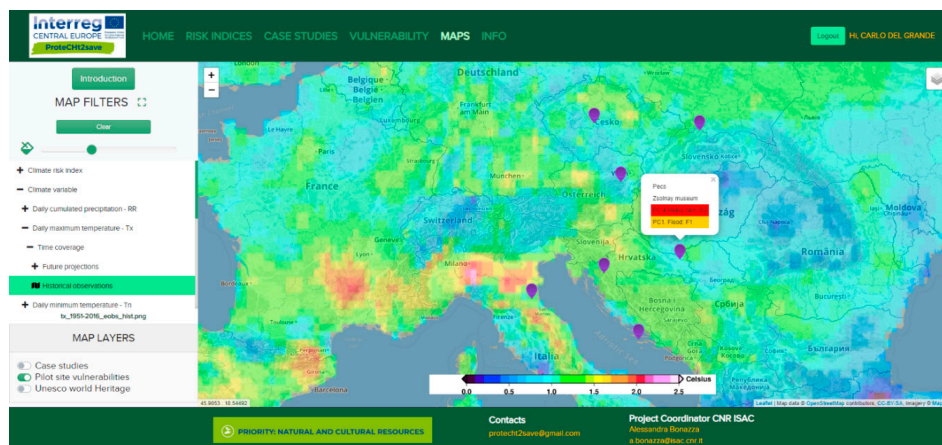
Interreg
CENTRAL EUROPE
ProteCHt2save

HOME RISK INDICES CASE STUDIES VULNERABILITY MAPS INFO

Logout HI, CARLO DEL GRANDE

Introduction

MAP FILTERS

Clear

+ Climate risk index
− Climate variable
+ Daily cumulated precipitation - RR
− Daily maximum temperature - Tx
− Time coverage
+ Future projections
Historical observations
+ Daily minimum temperature - Tn
tx_1951-2016_eobs_hist.png

MAP LAYERS

Case studies
Pilot site vulnerabilities
Unesco world Heritage

+
−

Deutschland
België Belgique Belgien
Luxembourg
Paris
France
Česko
Slovensko
Österreich
Switzerland
Genève
Milano
Slovenija
Hrvatska
Bosna i Hercegovina
Србија
România
Moldova
Italia
България
Barcelona
Bordeaux

Pecs
Zsolnay museum
PC1: Flood: F1
×

0.0 0.5 1.0 1.5 2.0 2.5 Celsius

45.9853 : 18.54492

Leaflet | Map data © OpenStreetMap contributors, CC-BY-SA, Imagery © Map

PRIORITY: NATURAL AND CULTURAL RESOURCES

Contacts
protecht2save@gmail.com

Project Coordinator CNR ISAC
Alessandra Bonazza
a.bonazza@isac.cnr.it